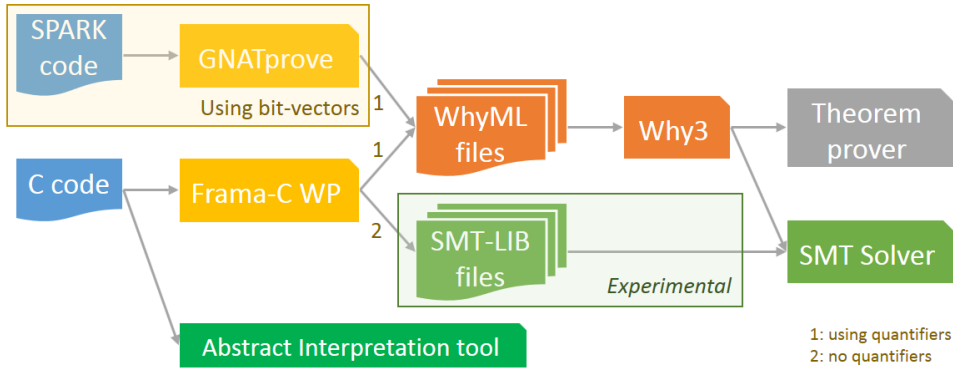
SPARK code

GNATprove

Using bit-vectors

1

1

WhyML files

Why3

Theorem prover

C code

Frama-C WP

2

SMT-LIB files

Experimental

SMT Solver

Abstract Interpretation tool

1: using quantifiers
2: no quantifiers